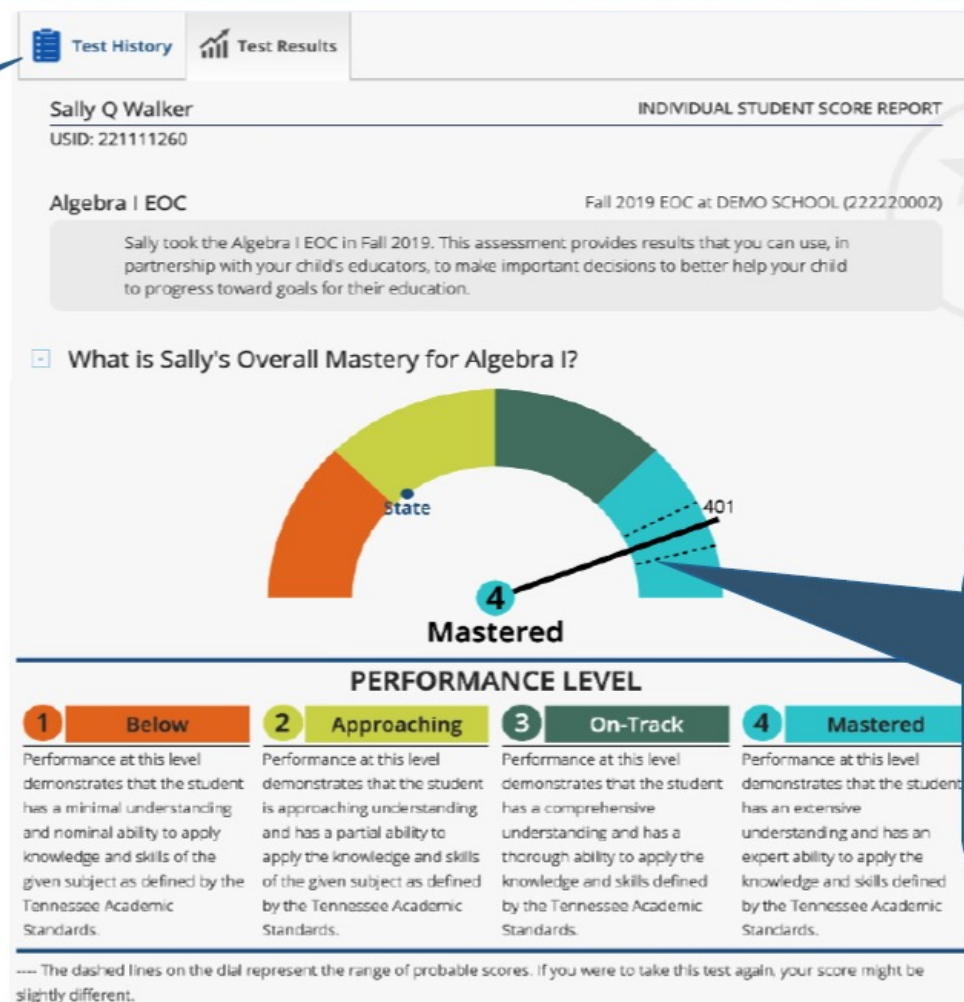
Test History
Test Results

Sally Q Walker
INDIVIDUAL STUDENT SCORE REPORT
USID: 221111260

Algebra I EOC
Fall 2019 EOC at DEMO SCHOOL (222220002)

Sally took the Algebra I EOC in Fall 2019. This assessment provides results that you can use, in partnership with your child's educators, to make important decisions to better help your child to progress toward goals for their education.

What is Sally's Overall Mastery for Algebra I?

State
401
4
Mastered

PERFORMANCE LEVEL

| 1 Below | 2 Approaching | 3 On-Track | 4 Mastered |
|---|---|---|---|
| Performance at this level demonstrates that the student has a minimal understanding and nominal ability to apply knowledge and skills of the given subject as defined by the Tennessee Academic Standards. | Performance at this level demonstrates that the student is approaching understanding and has a partial ability to apply the knowledge and skills of the given subject as defined by the Tennessee Academic Standards. | Performance at this level demonstrates that the student has a comprehensive understanding and has a thorough ability to apply the knowledge and skills defined by the Tennessee Academic Standards. | Performance at this level demonstrates that the student has an extensive understanding and has an expert ability to apply the knowledge and skills defined by the Tennessee Academic Standards. |

---- The dashed lines on the dial represent the range of probable scores. If you were to take this test again, your score might be slightly different.